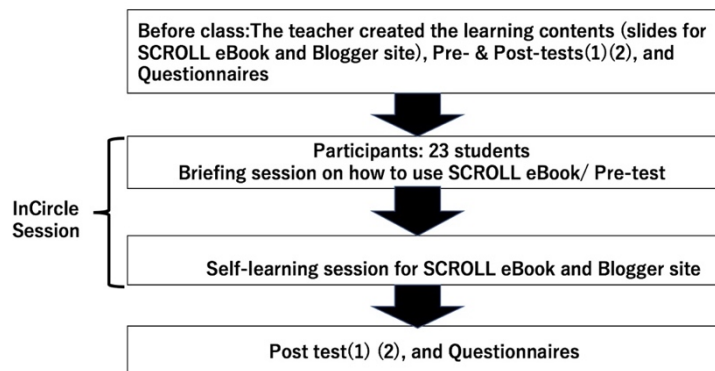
Before class:The teacher created the learning contents (slides for SCROLL eBook and Blogger site), Pre- & Post-tests(1)(2), and Questionnaires

InCircle Session

Participants: 23 students
Briefing session on how to use SCROLL eBook/ Pre-test

Self-learning session for SCROLL eBook and Blogger site

Post test(1) (2), and Questionnaires